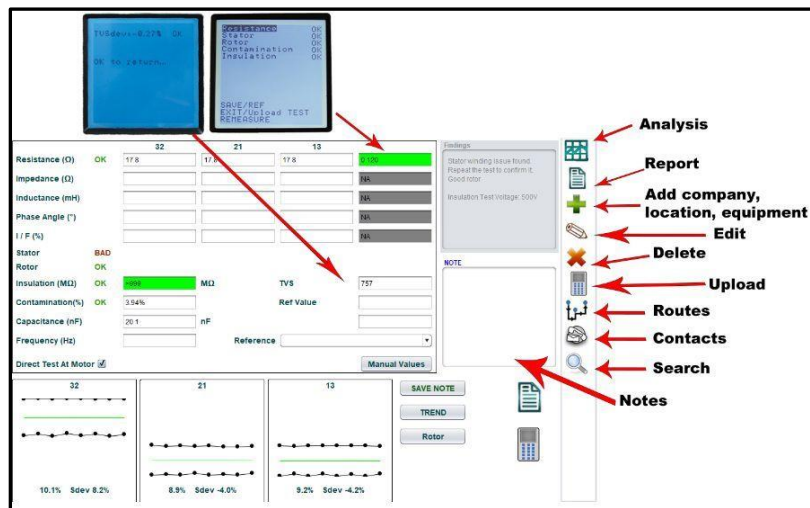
TVSdev=-0.27% OK

OK to return...

Resistance OK
Stator OK
Rotor OK
Contamination OK
Insulation OK

SAVE/REF
EXIT/Upload TEST
REMEASURE

| | | 32 | 21 | 13 | |
|---|---|---|---|---|---|
| Resistance (Ω) | OK | 17.8 | 17.8 | 17.8 | 0.100 |
| Impedance (Ω) | | | | | NA |
| Inductance (mH) | | | | | NA |
| Phase Angle (°) | | | | | NA |
| I / F (%) | | | | | NA |

Stator BAD
Rotor OK
Insulation (MΩ) OK >999 MΩ TVS 757
Contamination(%) OK 3.94% Ref Value
Capacitance (nF) 20.1 nF
Frequency (Hz) Reference
Direct Test At Motor
Manual Values

Findings
Stator winding issue found. Repeat the test to confirm it. Good rotor.
Insulation Test Voltage: 500V

NOTE

32
10.1% Sdev 8.2%

21
8.9% Sdev -4.0%

13
9.2% Sdev -4.2%

SAVE NOTE
TREND
Rotor

Analysis
Report
Add company, location, equipment
Edit
Delete
Upload
Routes
Contacts
Search
Notes